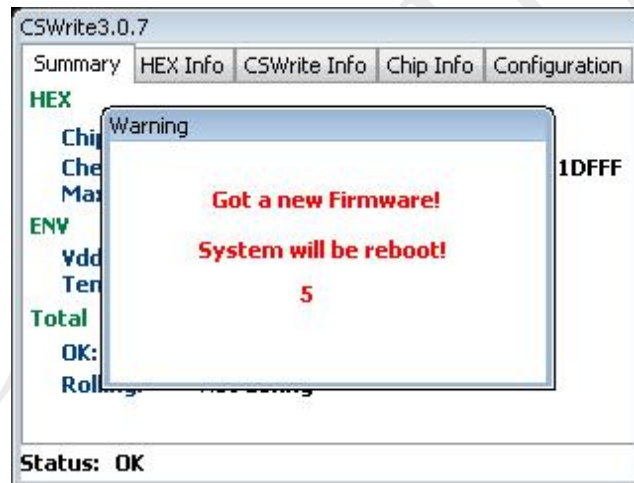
CSWrite3.0.7

Summary | HEX Info | CSWrite Info | Chip Info | Configuration

HEX

Chi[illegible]

Che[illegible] 1DFFF

Ma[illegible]

ENV

Vdd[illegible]

Ten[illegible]

Total

OK:

Roll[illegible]

Warning

Got a new Firmware!

System will be reboot!

5

Status: OK